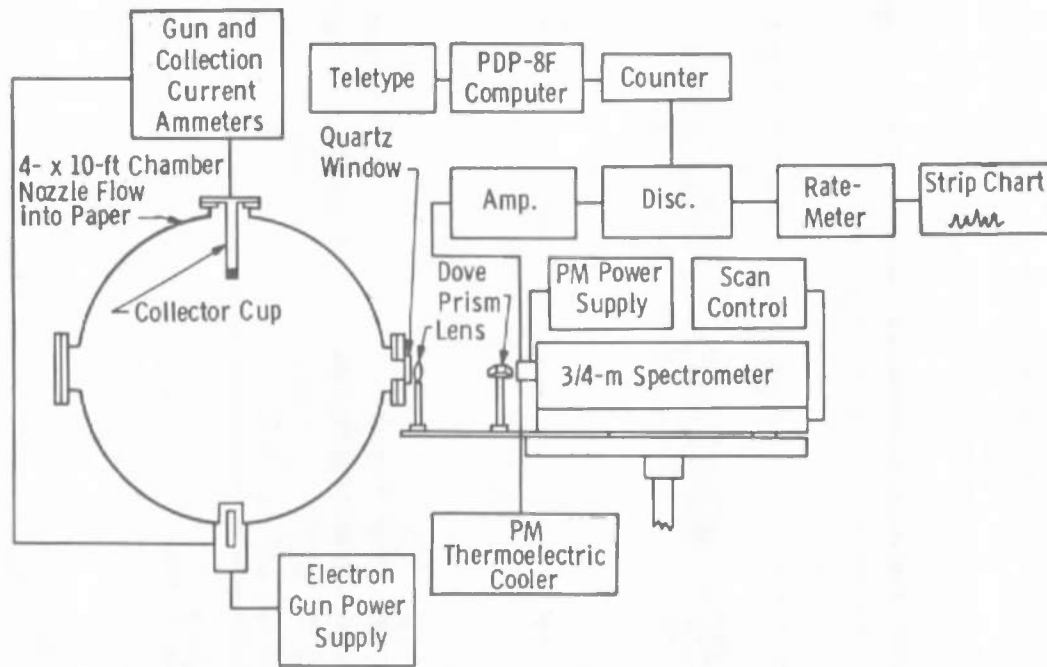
Gun and Collection Current Ammeters

Teletype

PDP-8F Computer

Counter

4- x 10-ft Chamber Nozzle Flow into Paper

Quartz Window

Amp.

Disc.

Rate-Meter

Strip Chart

Collector Cup

Dove Prism

Lens

PM Power Supply

Scan Control

3/4-m Spectrometer

PM Thermoelectric Cooler

Electron Gun Power Supply